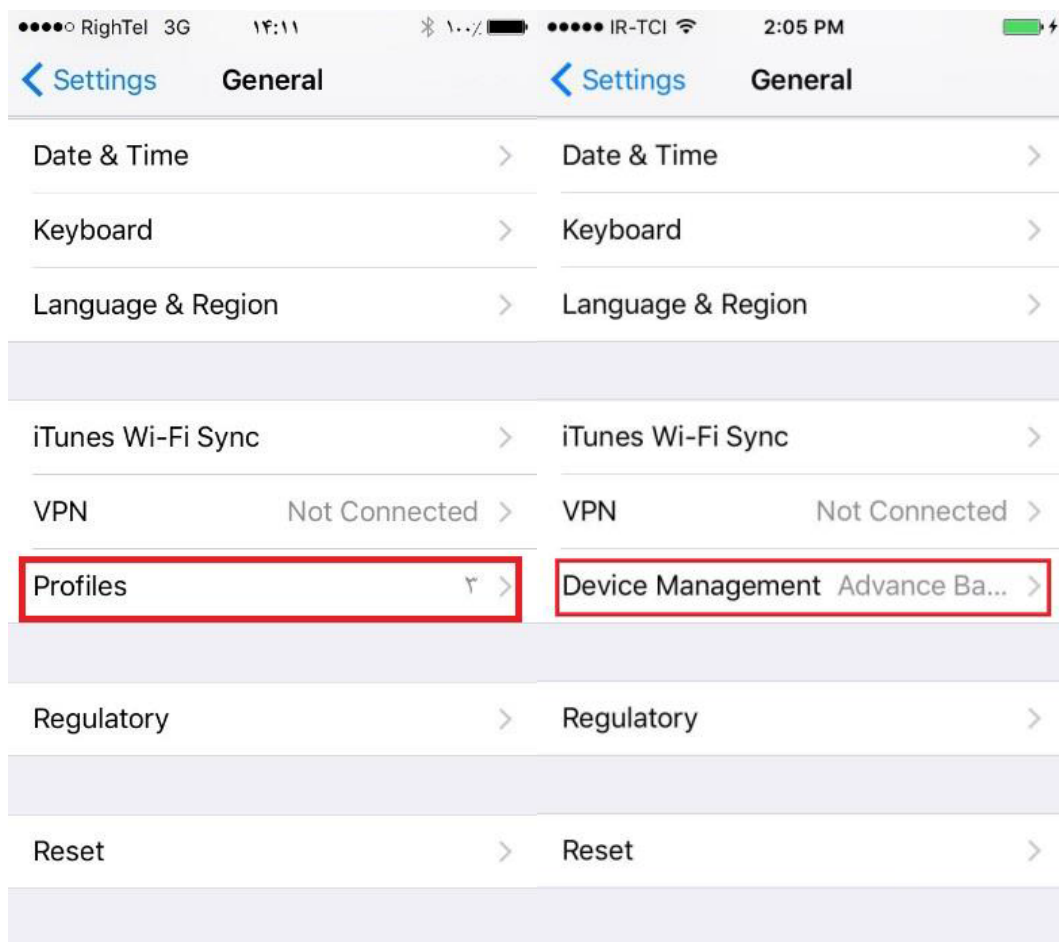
●●●●○ RighTel 3G ۱۴:۱۱ ۱۰۰٪

< Settings General

Date & Time

Keyboard

Language & Region

iTunes Wi-Fi Sync

VPN Not Connected

Profiles ۳

Regulatory

Reset

●●●●● IR-TCI 2:05 PM

< Settings General

Date & Time

Keyboard

Language & Region

iTunes Wi-Fi Sync

VPN Not Connected

Device Management Advance Ba...

Regulatory

Reset